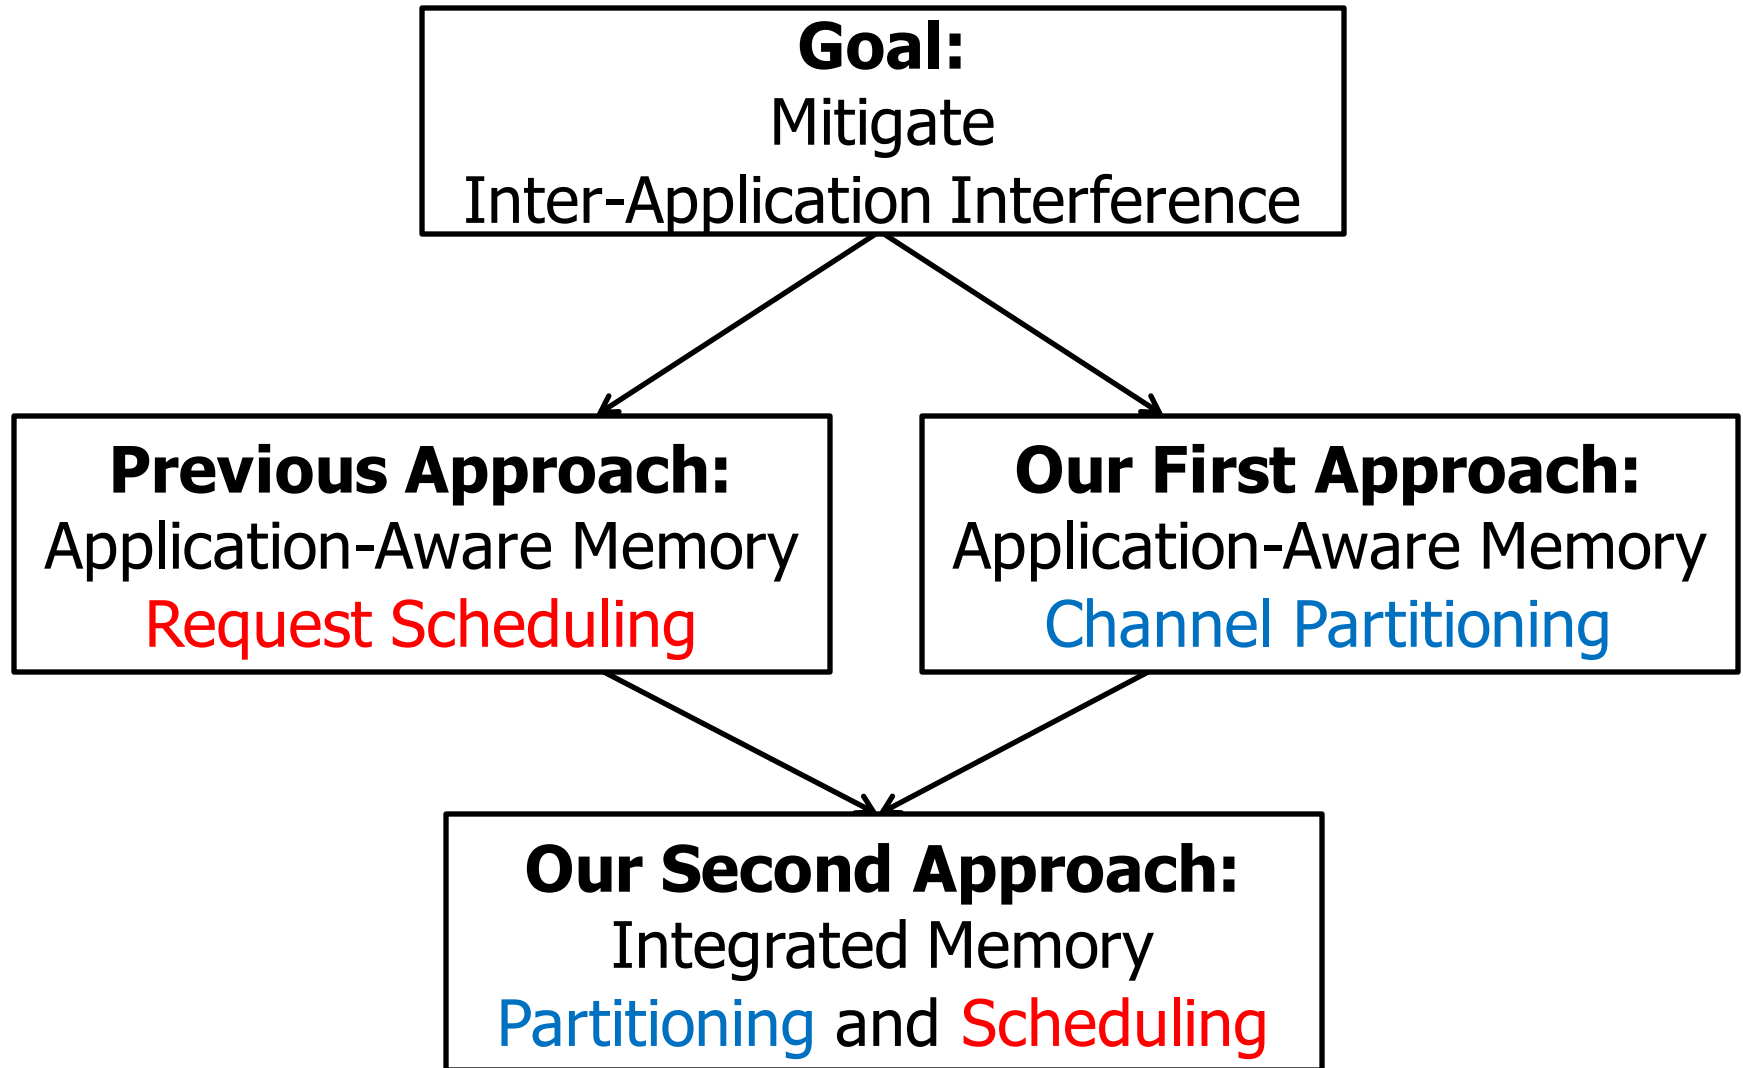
Goal:
Mitigate
Inter-Application Interference

Previous Approach:
Application-Aware Memory
Request Scheduling

Our First Approach:
Application-Aware Memory
Channel Partitioning

Our Second Approach:
Integrated Memory
Partitioning and Scheduling